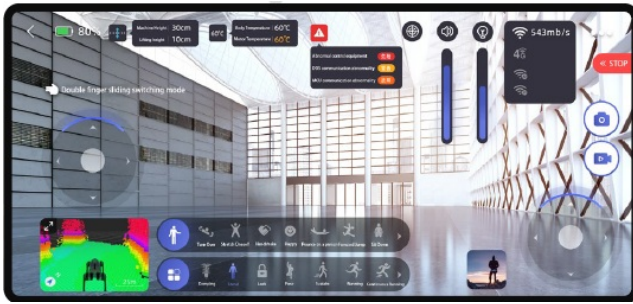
80

Machine Height 30cm
Lifting Height 10cm

60℃

Body Temperature 60℃
Motor Temperature 66℃

Abnormal external equipment
ECU communication abnormality
MCU communication abnormality

543mb/s

4G

STOP

Double finger sliding switching mode

Turn Over
Stretch Oneself
Handshake
Heart
Prance
Forward Jump
Sit Down

Damping
Stand
Lock
Free
Trample
Running
Continuous Running